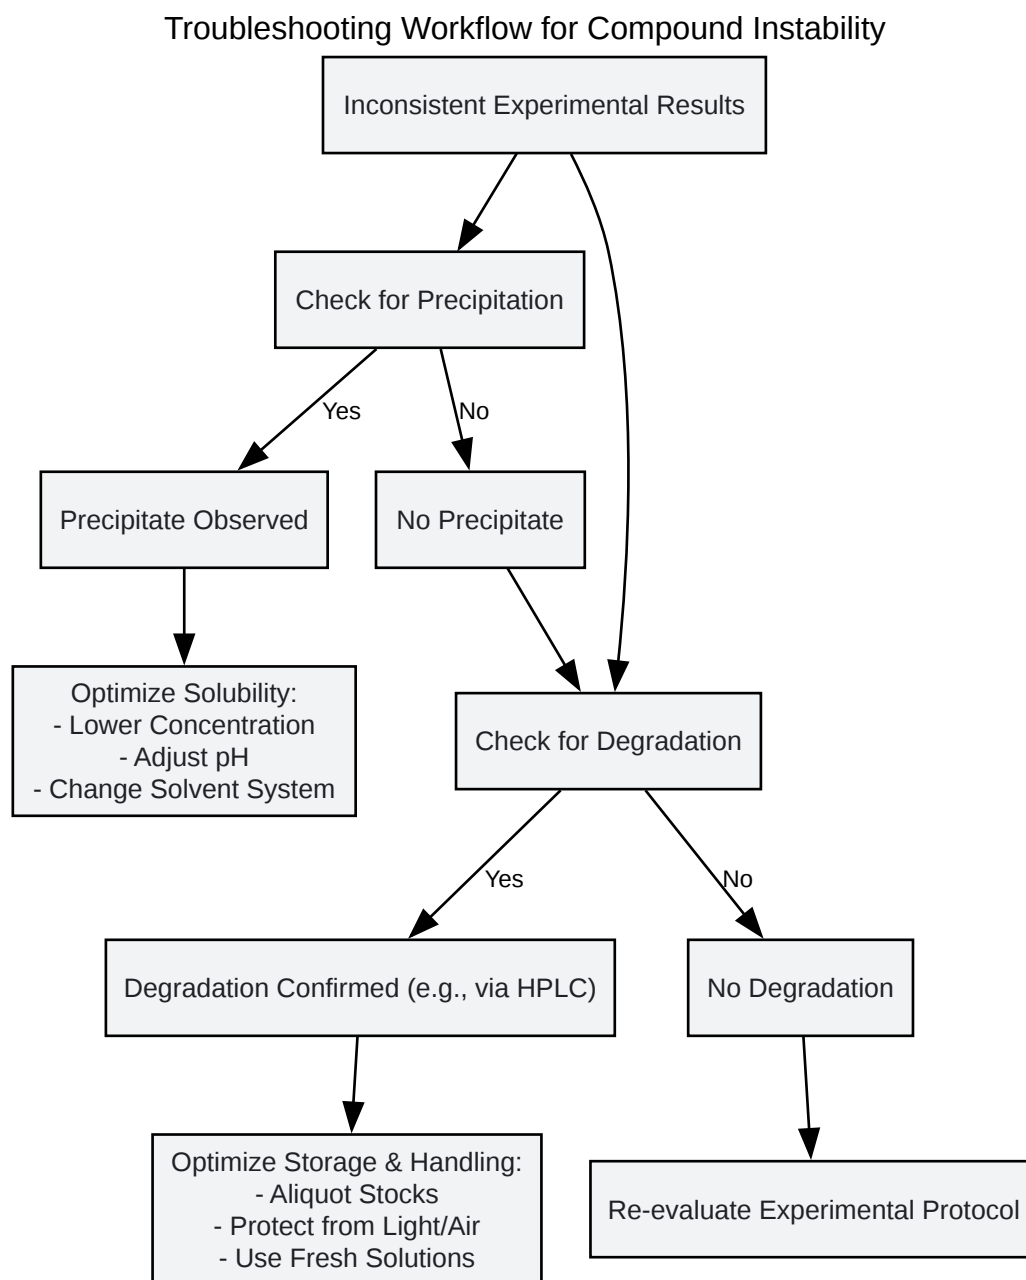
Troubleshooting Workflow for Compound Instability

Inconsistent Experimental Results

Check for Precipitation

Yes

No

Precipitate Observed

No Precipitate

Optimize Solubility:
- Lower Concentration
- Adjust pH
- Change Solvent System

Check for Degradation

Yes

No

Degradation Confirmed (e.g., via HPLC)

No Degradation

Optimize Storage & Handling:
- Aliquot Stocks
- Protect from Light/Air
- Use Fresh Solutions

Re-evaluate Experimental Protocol